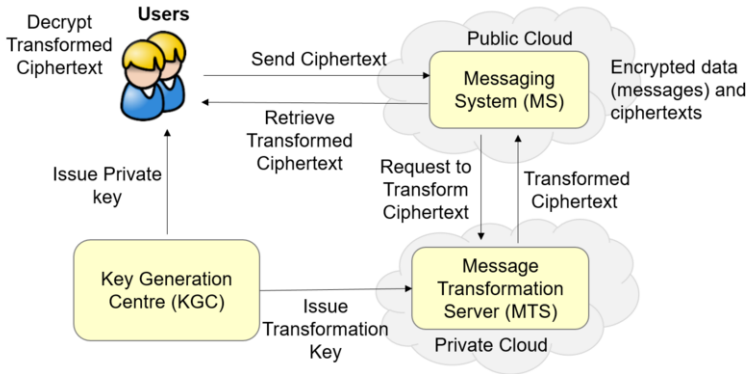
Decrypt Transformed Ciphertext

Users

Send Ciphertext

Public Cloud

Messaging System (MS)

Encrypted data (messages) and ciphertexts

Retrieve Transformed Ciphertext

Issue Private key

Request to Transform Ciphertext

Transformed Ciphertext

Key Generation Centre (KGC)

Issue Transformation Key

Message Transformation Server (MTS)

Private Cloud